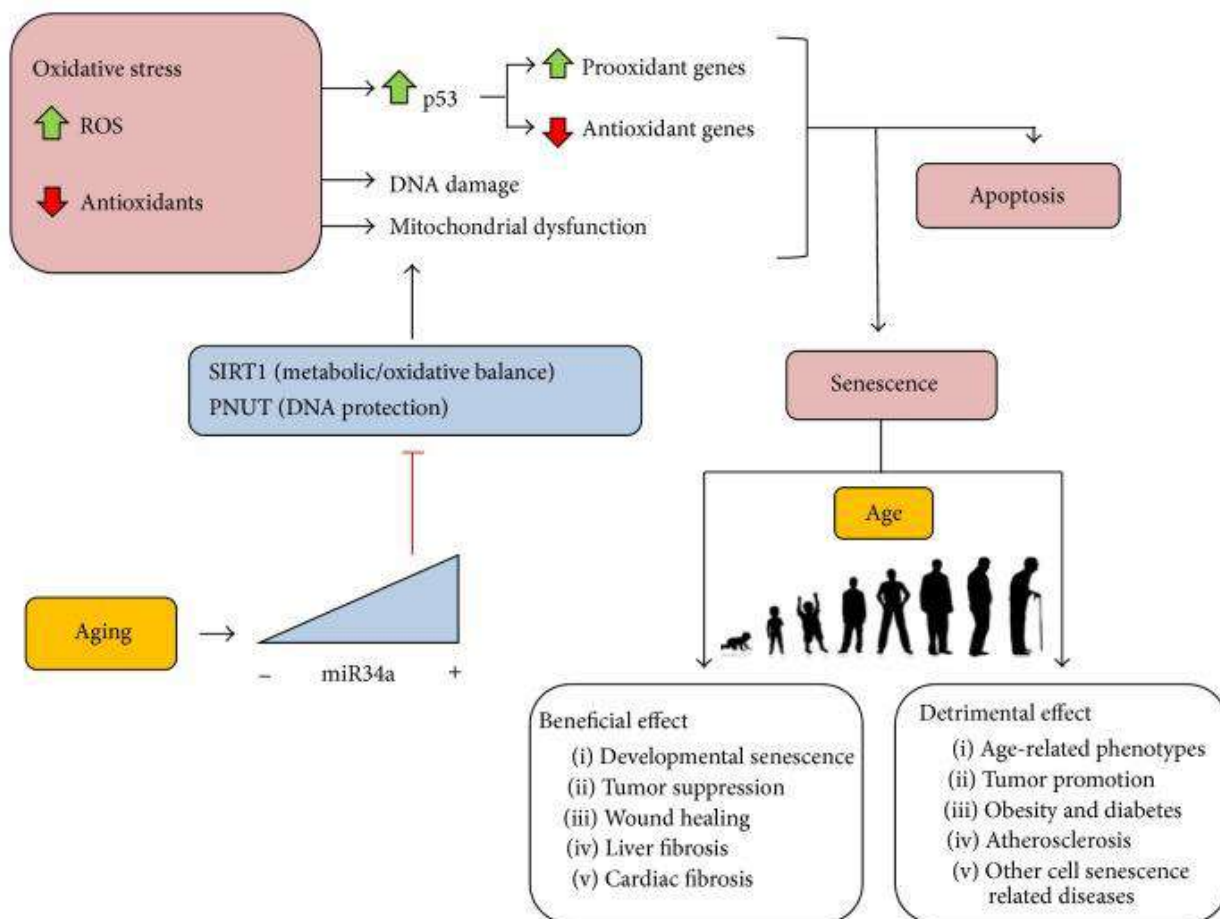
Oxidative stress

ROS

Antioxidants

p53

Prooxidant genes

Antioxidant genes

DNA damage

Mitochondrial dysfunction

Apoptosis

SIRT1 (metabolic/oxidative balance)
PNUT (DNA protection)

Senescence

Age

Aging

–

miR34a

+

Beneficial effect
(i) Developmental senescence
(ii) Tumor suppression
(iii) Wound healing
(iv) Liver fibrosis
(v) Cardiac fibrosis

Detrimental effect
(i) Age-related phenotypes
(ii) Tumor promotion
(iii) Obesity and diabetes
(iv) Atherosclerosis
(v) Other cell senescence related diseases